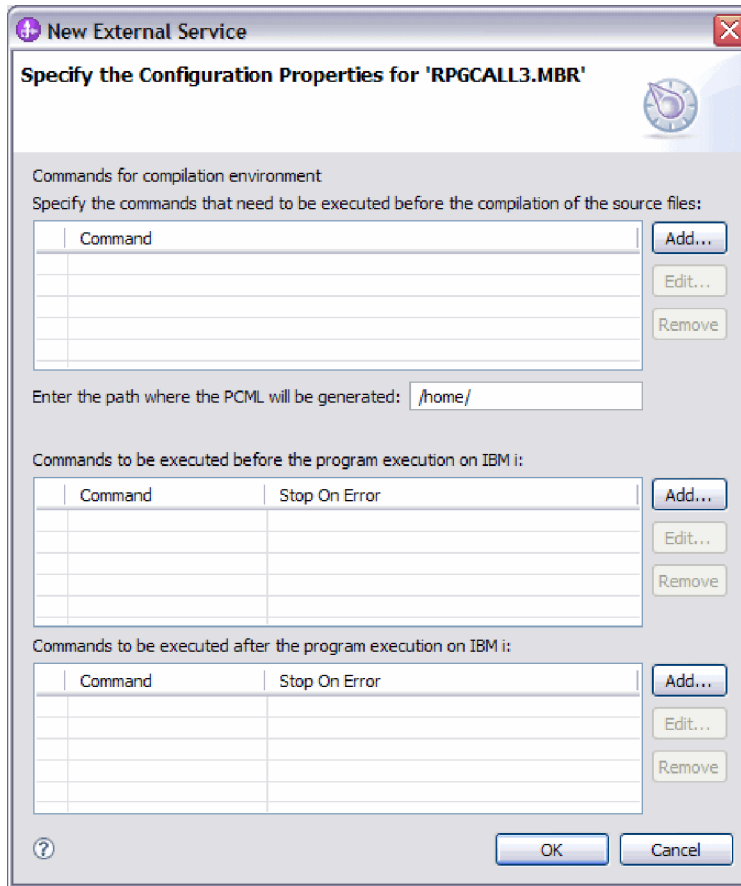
New External Service

Specify the Configuration Properties for 'RPGCALL3.MBR'

Commands for compilation environment
Specify the commands that need to be executed before the compilation of the source files:

| Command |
|---|

Add...
Edit...
Remove

Enter the path where the PCML will be generated: /home/

Commands to be executed before the program execution on IBM i:

| Command | Stop On Error |
|---|---|

Add...
Edit...
Remove

Commands to be executed after the program execution on IBM i:

| Command | Stop On Error |
|---|---|

Add...
Edit...
Remove

?

OK
Cancel